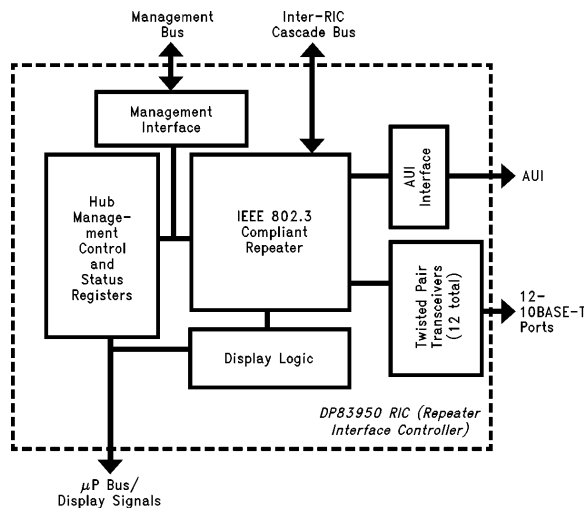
Management Bus

Inter-RIC Cascade Bus

Management Interface

Hub Management Control and Status Registers

IEEE 802.3 Compliant Repeater

AUI Interface

AUI

Twisted Pair Transceivers (12 total)

12-10BASE-T Ports

Display Logic

DP83950 RIC (Repeater Interface Controller)

$\mu$P Bus/ Display Signals